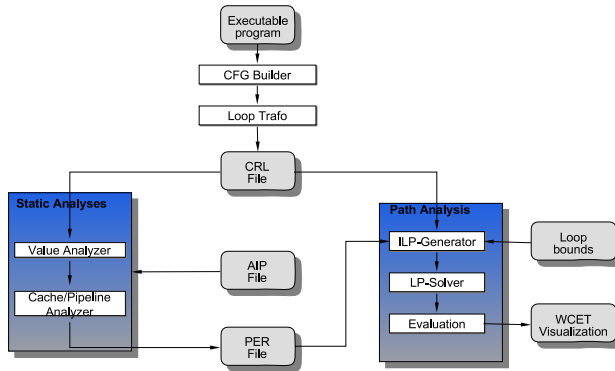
Executable program

CFG Builder

Loop Trafo

CRL File

Static Analyses

Value Analyzer

Cache/Pipeline Analyzer

AIP File

PER File

Path Analysis

ILP-Generator

LP-Solver

Evaluation

Loop bounds

WCET Visualization